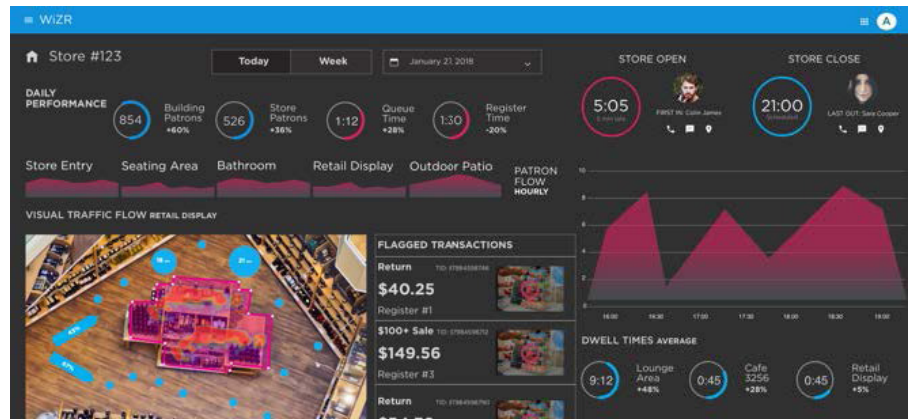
≡ WiZR

A

Store #123

Today

Week

January 27, 2018

STORE OPEN

STORE CLOSE

DAILY PERFORMANCE

854 Building Patrons +60%

526 Store Patrons +36%

1:12 Queue Time +28%

1:30 Register Time -20%

5:05 5 min late

FIRST IN: Colin James

21:00 Scheduled

LAST OUT: Sara Cooper

Store Entry

Seating Area

Bathroom

Retail Display

Outdoor Patio

PATRON FLOW HOURLY

10

VISUAL TRAFFIC FLOW RETAIL DISPLAY

FLAGGED TRANSACTIONS

Return TID: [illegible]

$40.25

Register #1

$100+ Sale TID: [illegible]

$149.56

Register #3

Return TID: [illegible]

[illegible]

16:00 16:30 17:00 17:30 18:00 18:30 19:00

DWELL TIMES AVERAGE

9:12 Lounge Area +48%

0:45 Cafe 3256 +28%

0:45 Retail Display +5%